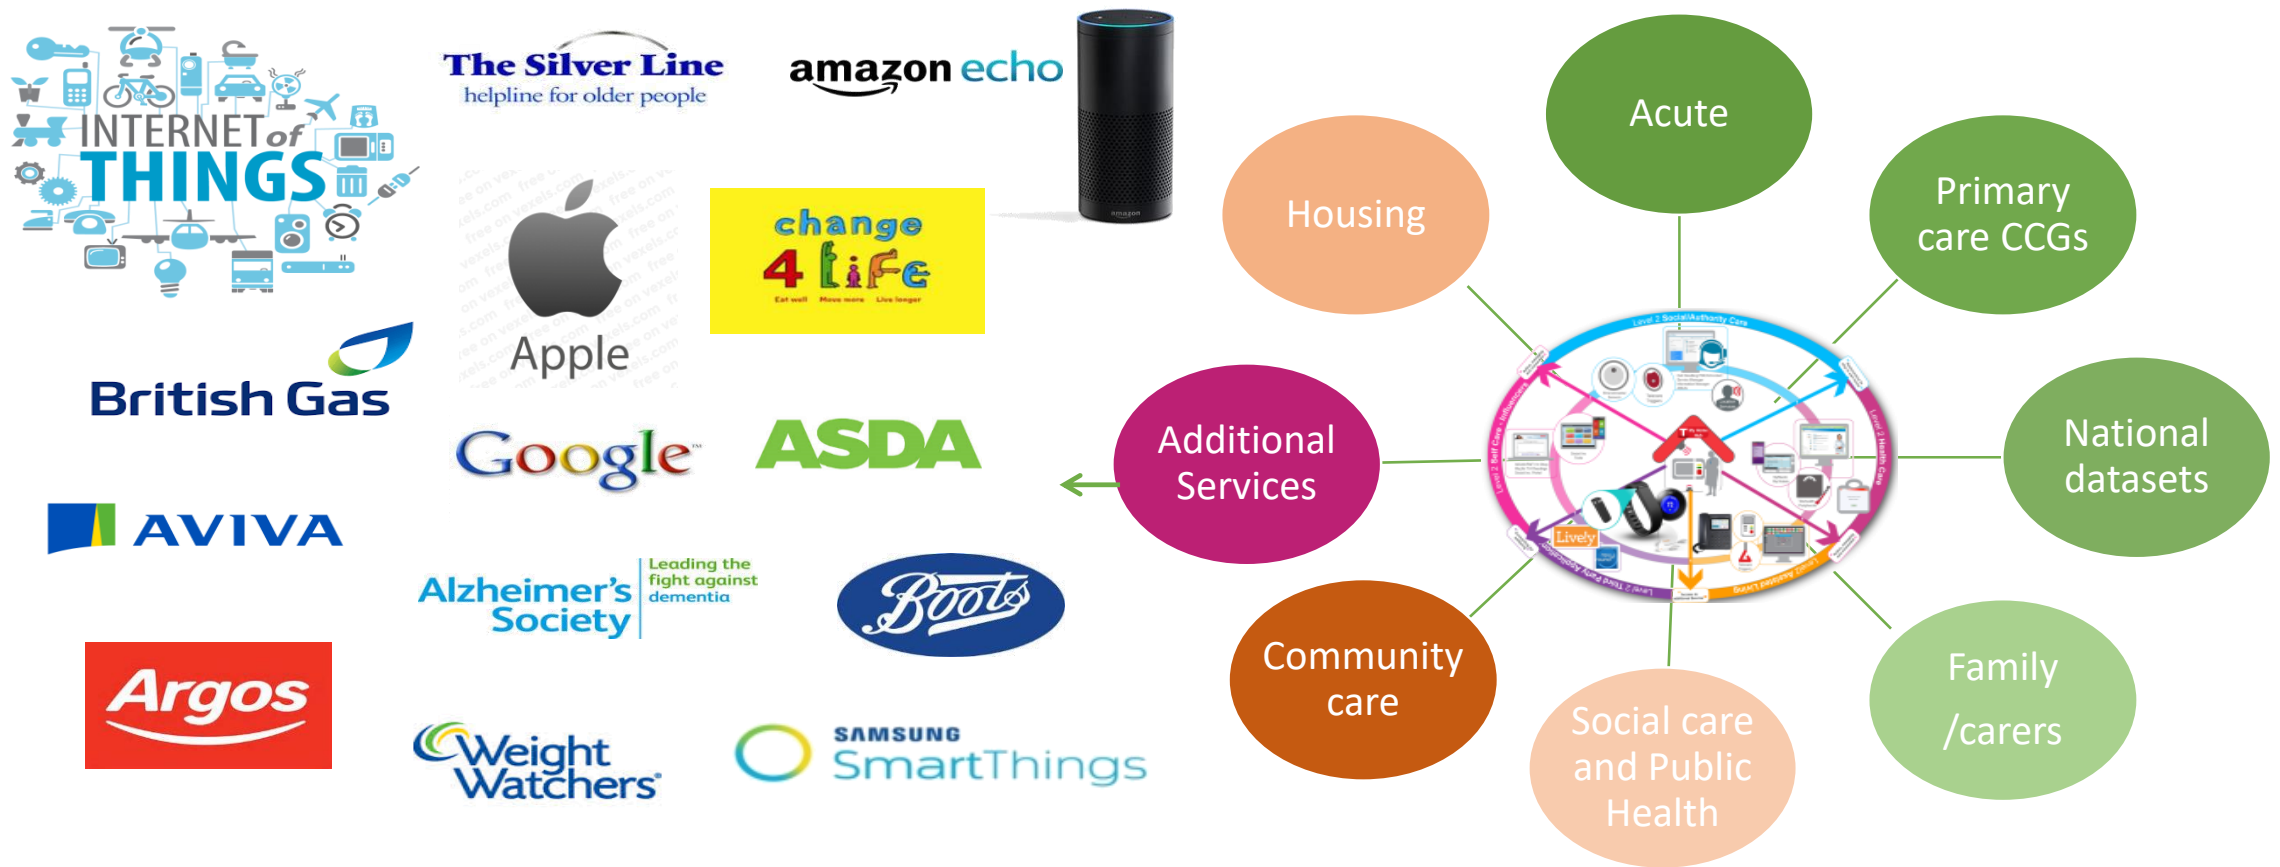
INTERNET of THINGS

The Silver Line
helpline for older people

amazon echo

Apple

change 4 Life
Eat well Move more Live longer

British Gas

Google

ASDA

AVIVA

Alzheimer's Society
Leading the fight against dementia

Boots

Argos

Weight Watchers

SAMSUNG SmartThings

Acute

Housing

Primary care CCGs

Additional Services

National datasets

Community care

Social care and Public Health

Family /carers

Lively